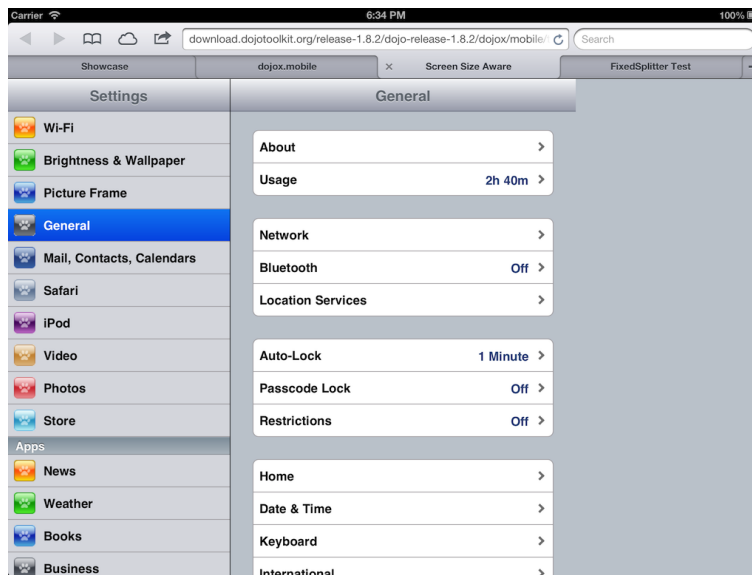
Carrier 6:34 PM 100%

download.dojotoolkit.org/release-1.8.2/dojo-release-1.8.2/dojox/mobile/

Search

Showcase | dojox.mobile | × Screen Size Aware | FixedSplitter Test

Settings

Wi-Fi

Brightness & Wallpaper

Picture Frame

General

Mail, Contacts, Calendars

Safari

iPod

Video

Photos

Store

Apps

News

Weather

Books

Business

General

About

Usage 2h 40m

Network

Bluetooth Off

Location Services

Auto-Lock 1 Minute

Passcode Lock Off

Restrictions Off

Home

Date & Time

Keyboard

International